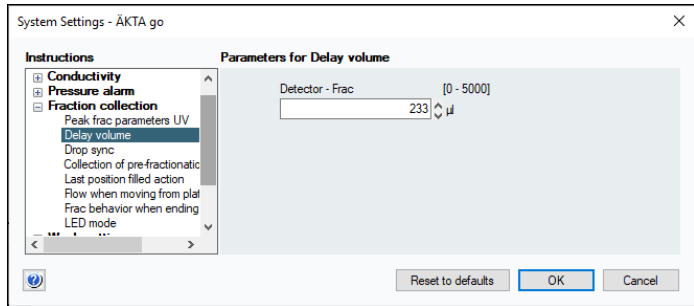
System Settings - ÄKTA go

Instructions

Conductivity
Pressure alarm
Fraction collection
Peak frac parameters UV
Delay volume
Drop sync
Collection of pre-fractionatic
Last position filled action
Flow when moving from plat
Frac behavior when ending
LED mode
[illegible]

Parameters for Delay volume

Detector - Frac [0 - 5000]
233 µl

Reset to defaults
OK
Cancel